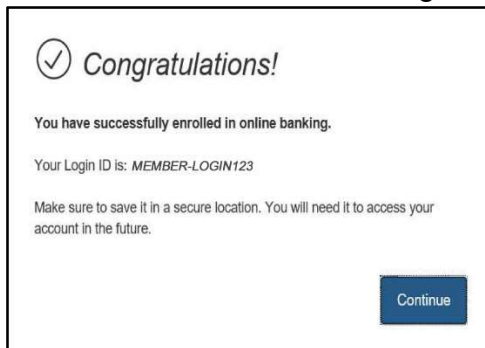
Congratulations!

You have successfully enrolled in online banking.

Your Login ID is: MEMBER-LOGIN123

Make sure to save it in a secure location. You will need it to access your account in the future.

Continue